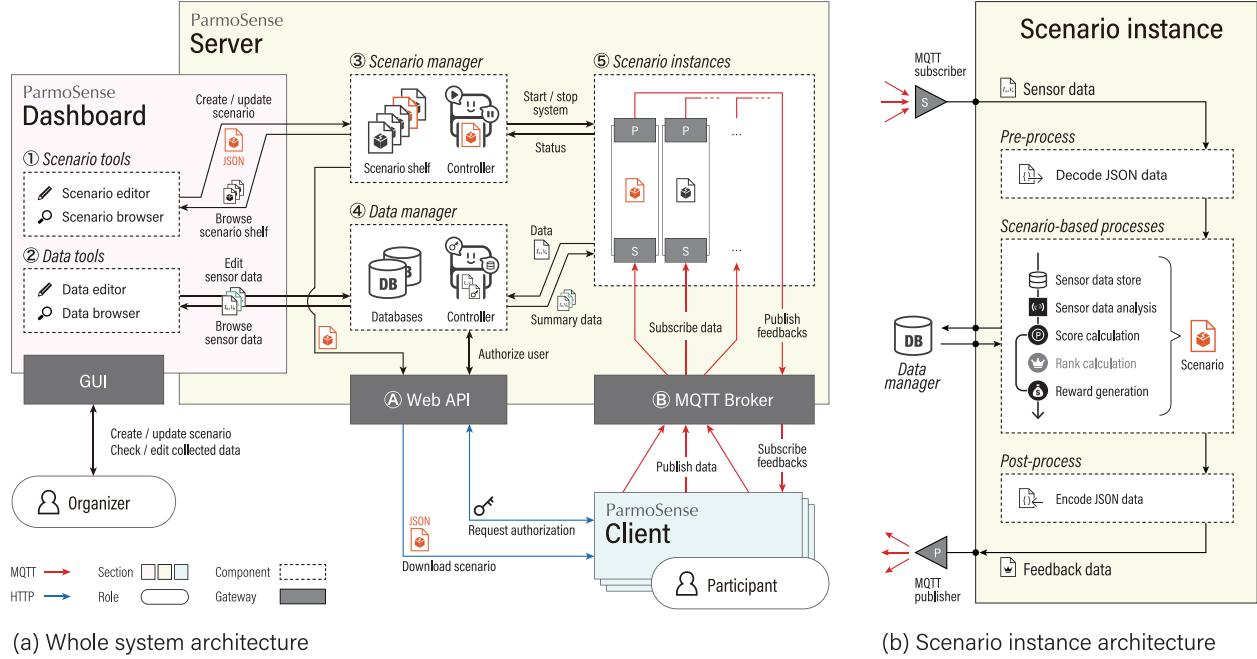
ParmoSense
Server

ParmoSense
Dashboard

① Scenario tools
Scenario editor
Scenario browser

② Data tools
Data editor
Data browser

Create / update scenario
JSON
Browse scenario shelf
Edit sensor data
Browse sensor data

③ Scenario manager
Scenario shelf
Controller

Start / stop system
Status

⑤ Scenario instances
P
P
...
S
S
...

④ Data manager
DB
Databases
Controller

Data
Summary data

Subscribe data
Publish feedbacks
Authorize user

GUI
Ⓐ Web API
Ⓑ MQTT Broker

Create / update scenario
Check / edit collected data

Organizer

Publish data
Subscribe feedbacks

JSON
Request authorization
Download scenario

ParmoSense
Client
Participant

MQTT
HTTP
Section
Role
Component
Gateway

(a) Whole system architecture

Scenario instance
MQTT subscriber
S
Sensor data
Pre-process
Decode JSON data
Scenario-based processes
Sensor data store
Sensor data analysis
Score calculation
Rank calculation
Reward generation
Scenario
DB
Data manager
Post-process
Encode JSON data
P
MQTT publisher
Feedback data

(b) Scenario instance architecture